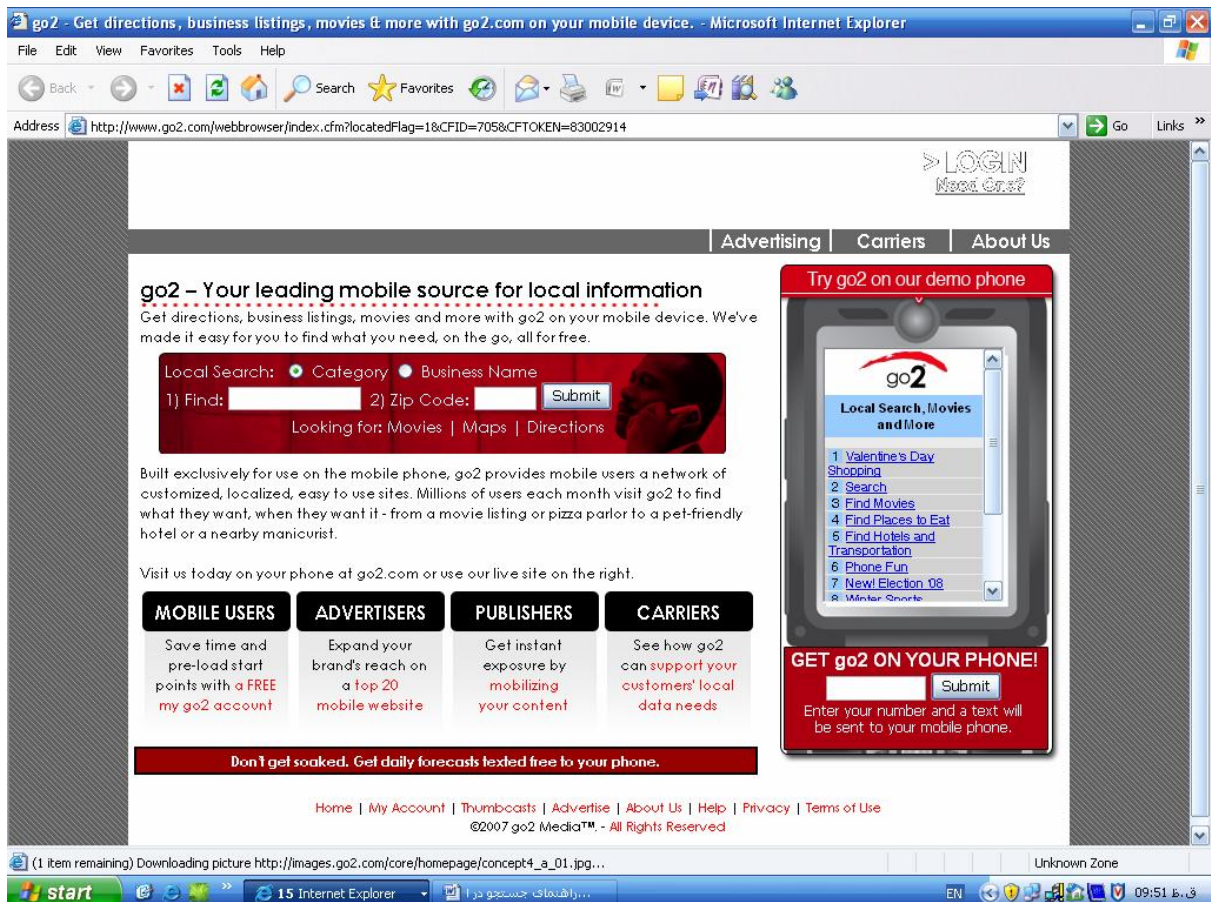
go2 - Get directions, business listings, movies & more with go2.com on your mobile device. - Microsoft Internet Explorer

File Edit View Favorites Tools Help

Back Search Favorites

Address http://www.go2.com/webbrowser/index.cfm?locatedFlag=1&CFID=705&CFTOKEN=83002914 Go Links »

> LOGIN
Need One?

| Advertising | Carriers | About Us

go2 – Your leading mobile source for local information

Get directions, business listings, movies and more with go2 on your mobile device. We've made it easy for you to find what you need, on the go, all for free.

Local Search: Category Business Name
1) Find: 2) Zip Code: Submit
Looking for: Movies | Maps | Directions

Built exclusively for use on the mobile phone, go2 provides mobile users a network of customized, localized, easy to use sites. Millions of users each month visit go2 to find what they want, when they want it - from a movie listing or pizza parlor to a pet-friendly hotel or a nearby manicurist.

Visit us today on your phone at go2.com or use our live site on the right.

| MOBILE USERS | ADVERTISERS | PUBLISHERS | CARRIERS |
|---|---|---|---|
| Save time and pre-load start points with a FREE my go2 account | Expand your brand's reach on a top 20 mobile website | Get instant exposure by mobilizing your content | See how go2 can support your customers' local data needs |

Don't get soaked. Get daily forecasts texted free to your phone.

Try go2 on our demo phone

go2
Local Search, Movies and More
1 Valentine's Day Shopping
2 Search
3 Find Movies
4 Find Places to Eat
5 Find Hotels and Transportation
6 Phone Fun
7 New! Election '08
8 Winter Sports

GET go2 ON YOUR PHONE!
Submit
Enter your number and a text will be sent to your mobile phone.

Home | My Account | Thumbcasts | Advertise | About Us | Help | Privacy | Terms of Use
©2007 go2 Media™. - All Rights Reserved

(1 item remaining) Downloading picture http://images.go2.com/core/homepage/concept4_a_01.jpg... Unknown Zone

start 15 Internet Explorer ...راهنمای جستجو در ا EN 09:51 ق.ظ